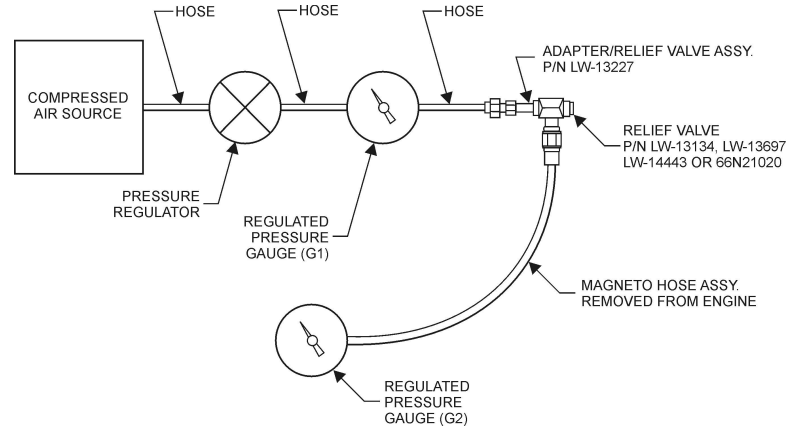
HOSE

HOSE

HOSE

COMPRESSED AIR SOURCE

ADAPTER/RELIEF VALVE ASSY. P/N LW-13227

RELIEF VALVE P/N LW-13134, LW-13697 LW-14443 OR 66N21020

PRESSURE REGULATOR

REGULATED PRESSURE GAUGE (G1)

MAGNETO HOSE ASSY. REMOVED FROM ENGINE

REGULATED PRESSURE GAUGE (G2)